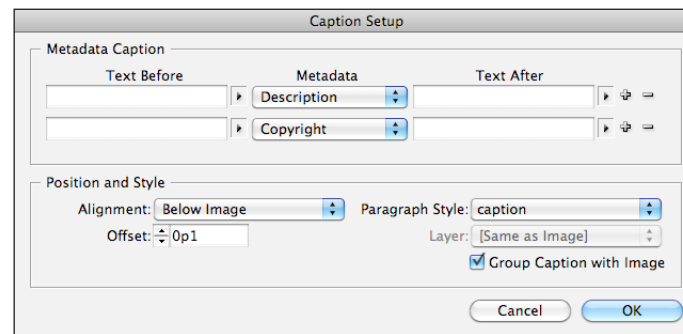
Caption Setup

Metadata Caption

Text Before

Metadata

Text After

Description

Copyright

Position and Style

Alignment: Below Image

Paragraph Style: caption

Offset: 0p1

Layer: [Same as Image]

Group Caption with Image

Cancel

OK